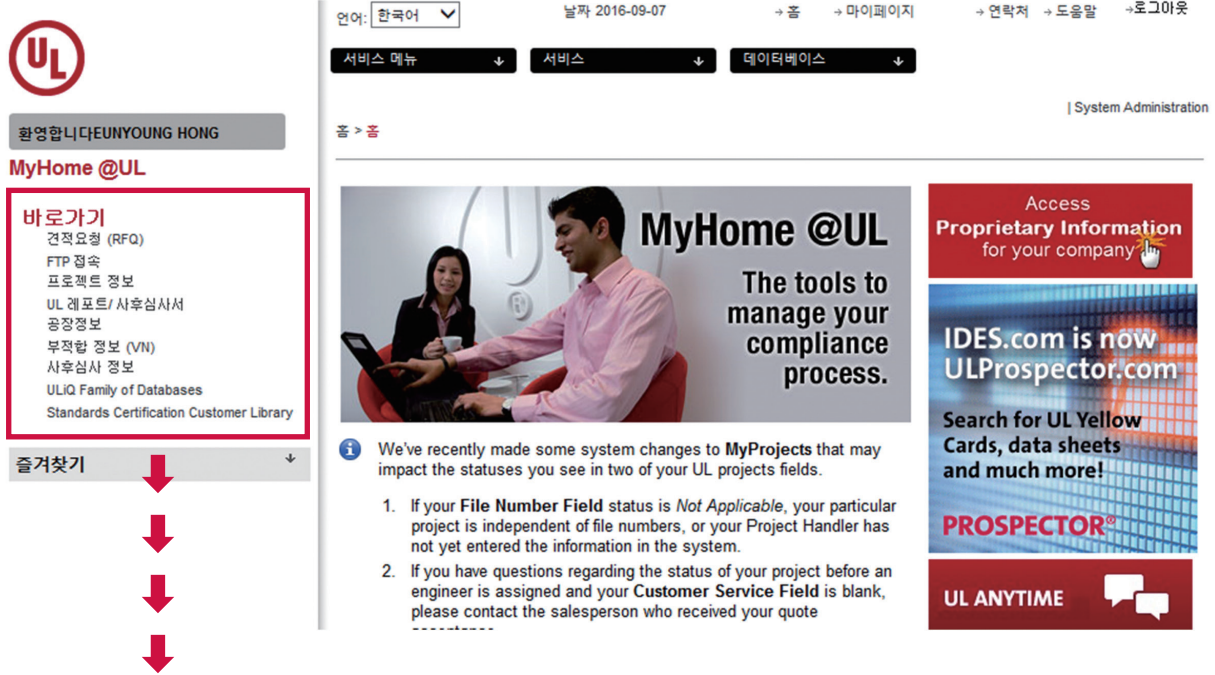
UL

환영합니다EUNYOUNG HONG

MyHome @UL

바로가기
견적요청 (RFQ)
FTP 접속
프로젝트 정보
UL 레포트/ 사후심사서
공장정보
부적합 정보 (VN)
사후심사 정보
ULiQ Family of Databases
Standards Certification Customer Library

즐겨찾기

언어: 한국어

날짜 2016-09-07

→홈 →마이페이지 →연락처 →도움말 →로그아웃

서비스 메뉴
서비스
데이터베이스

| System Administration

홈 > 홈

MyHome @UL
The tools to manage your compliance process.

We've recently made some system changes to **MyProjects** that may impact the statuses you see in two of your UL projects fields.

1. If your **File Number Field** status is *Not Applicable*, your particular project is independent of file numbers, or your Project Handler has not yet entered the information in the system.

2. If you have questions regarding the status of your project before an engineer is assigned and your **Customer Service Field** is blank, please contact the salesperson who received your quote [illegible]

Access
Proprietary Information
for your company

IDES.com is now ULProspector.com
Search for UL Yellow Cards, data sheets and much more!
PROSPECTOR®

UL ANYTIME